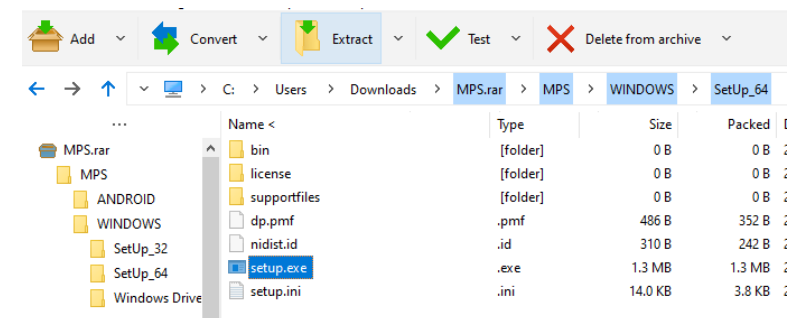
Add Convert Extract Test Delete from archive

C: > Users > Downloads > MPS.rar > MPS > WINDOWS > SetUp_64

...

MPS.rar
MPS
ANDROID
WINDOWS
SetUp_32
SetUp_64
Windows Drive

| Name < | Type | Size | Packed | D |
|---|---|---|---|---|
| bin | [folder] | 0 B | 0 B | 2 |
| license | [folder] | 0 B | 0 B | 2 |
| supportfiles | [folder] | 0 B | 0 B | 2 |
| dp.pmf | .pmf | 486 B | 352 B | 2 |
| nidist.id | .id | 310 B | 242 B | 2 |
| setup.exe | .exe | 1.3 MB | 1.3 MB | 2 |
| setup.ini | .ini | 14.0 KB | 3.8 KB | 2 |